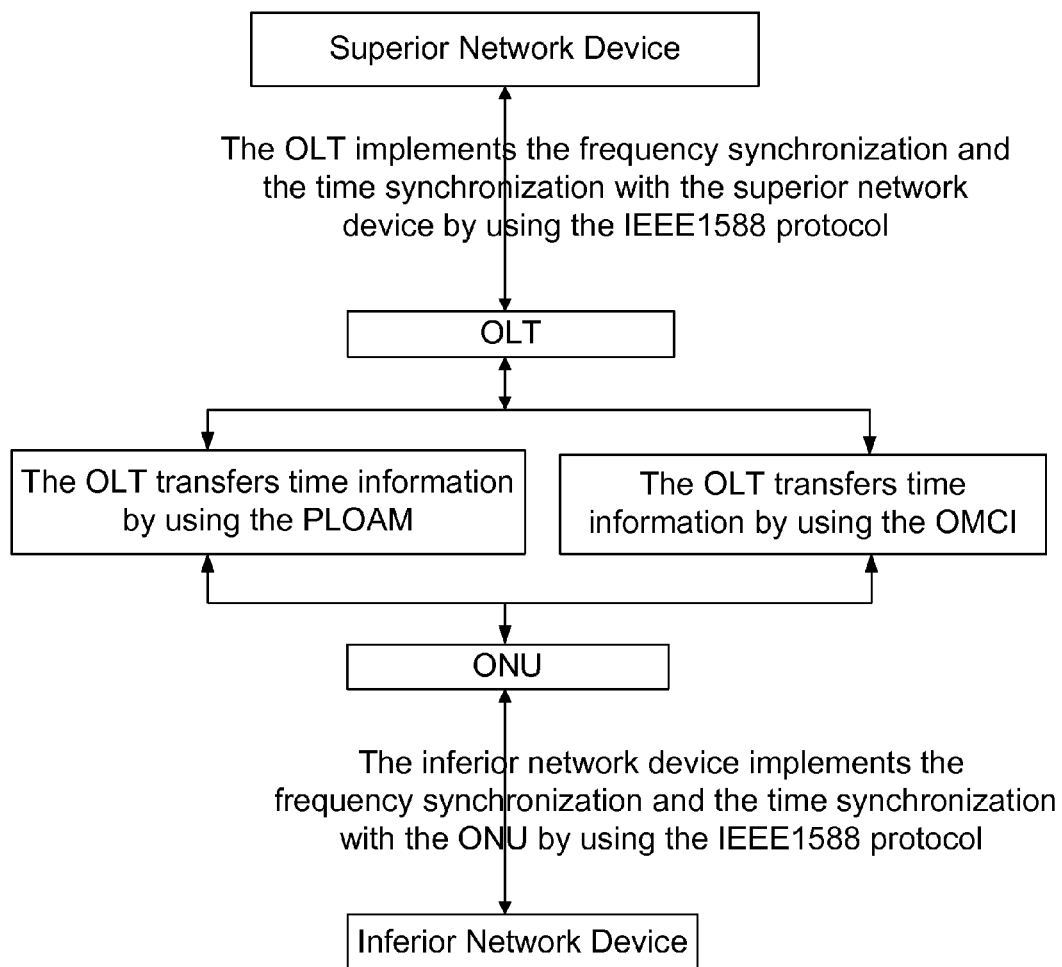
Superior Network Device

The OLT implements the frequency synchronization and the time synchronization with the superior network device by using the IEEE1588 protocol

OLT

The OLT transfers time information by using the PLOAM

The OLT transfers time information by using the OMCI

ONU

The inferior network device implements the frequency synchronization and the time synchronization with the ONU by using the IEEE1588 protocol

Inferior Network Device